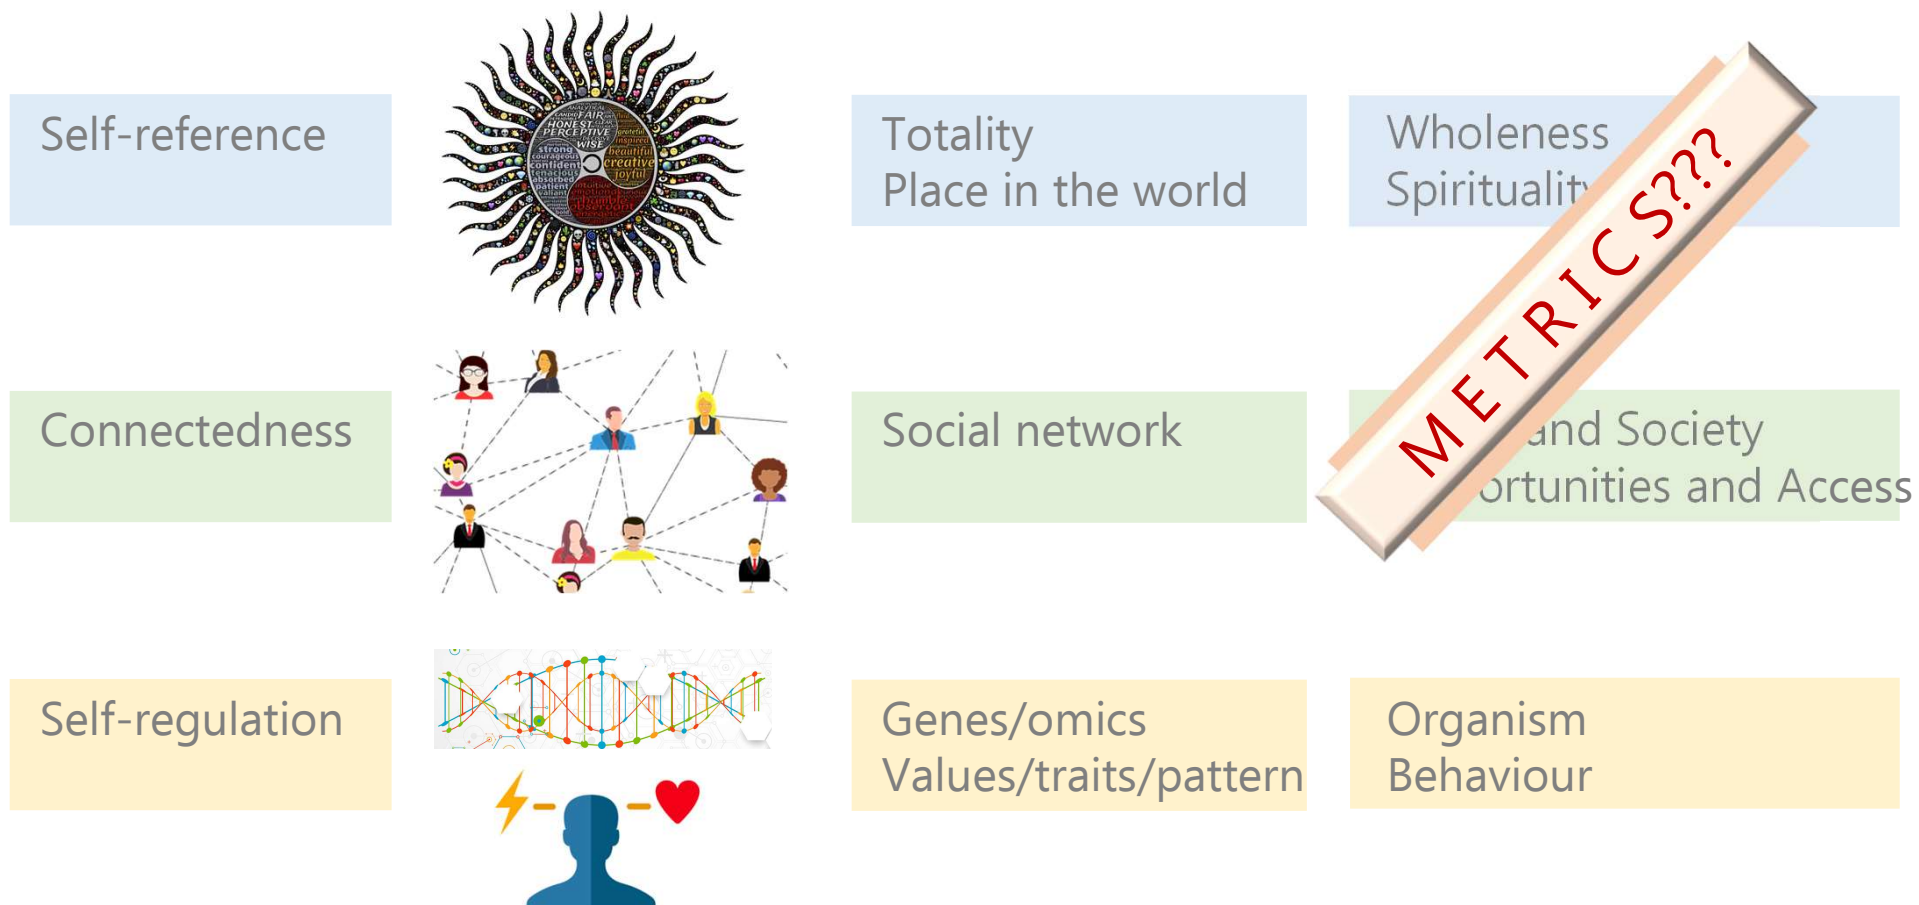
Self-reference

ANALYTICAL FAIR HONEST PERCEPTIVE WISE strong courageous confident tenacious absorbed patient valiant beautiful creative joyful

Totality
Place in the world

Wholeness
Spiritualit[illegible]

METRICS???

Connectedness

Social network

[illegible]and Society
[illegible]ortunities and Access

Self-regulation

Genes/omics
Values/traits/pattern

Organism
Behaviour